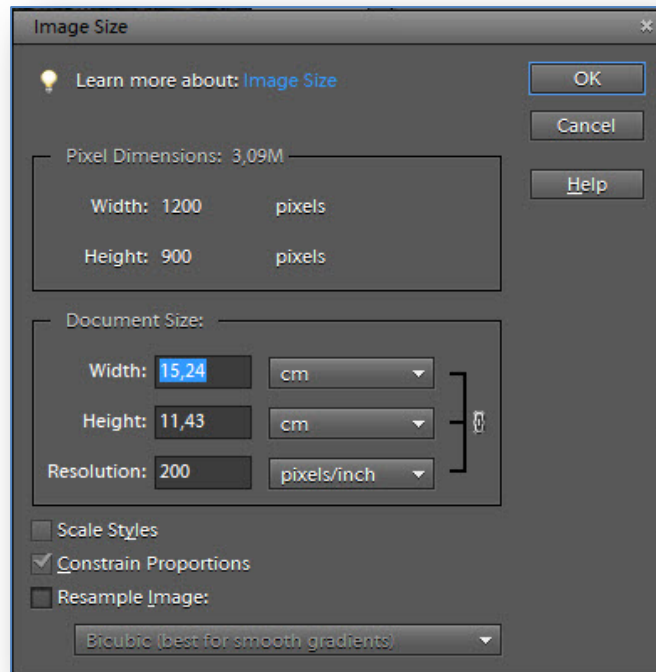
Image Size

Learn more about: Image Size

OK

Cancel

Help

Pixel Dimensions: 3,09M

Width: 1200 pixels

Height: 900 pixels

Document Size:

Width: 15,24 cm

Height: 11,43 cm

Resolution: 200 pixels/inch

Scale Styles

Constrain Proportions

Resample Image:

Bicubic (best for smooth gradients)